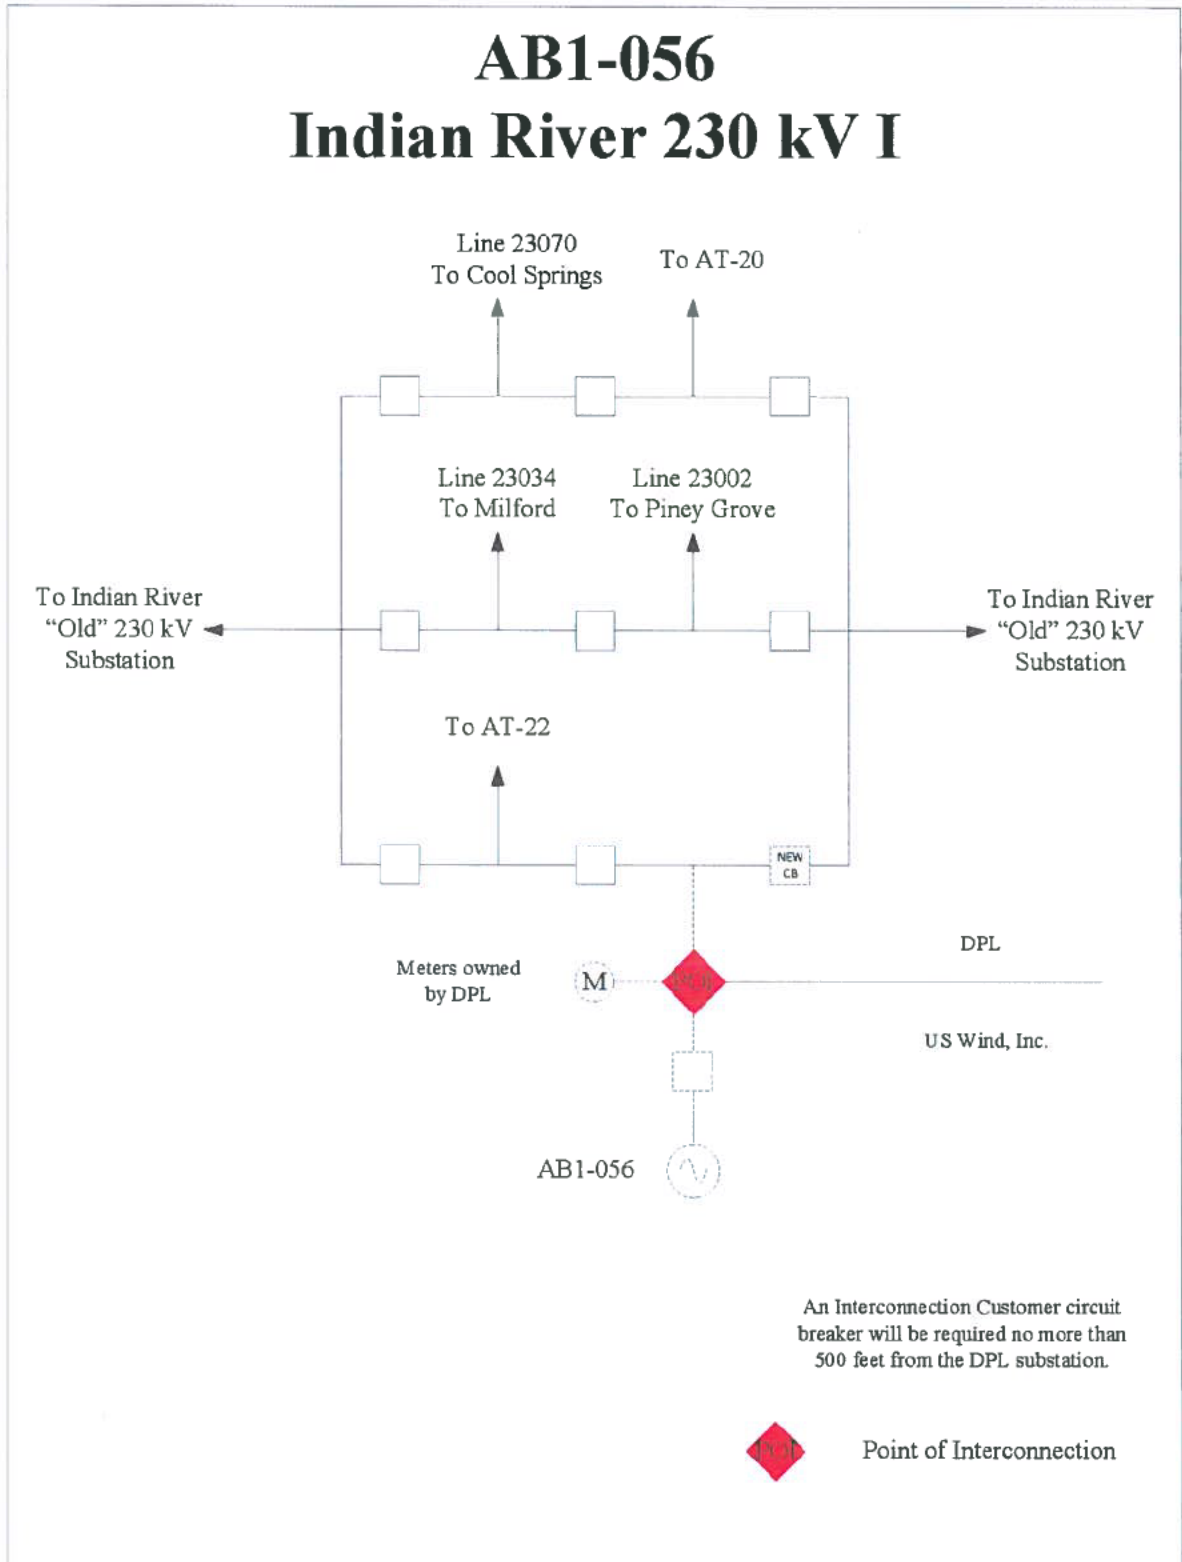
AB1-056
Indian River 230 kV I

Line 23070
To Cool Springs

To AT-20

Line 23034
To Milford

Line 23002
To Piney Grove

To Indian River
"Old" 230 kV
Substation

To Indian River
"Old" 230 kV
Substation

To AT-22

NEW
CB

DPL

Meters owned
by DPL

M

POI

US Wind, Inc.

AB1-056

An Interconnection Customer circuit breaker will be required no more than 500 feet from the DPL substation.

POI

Point of Interconnection